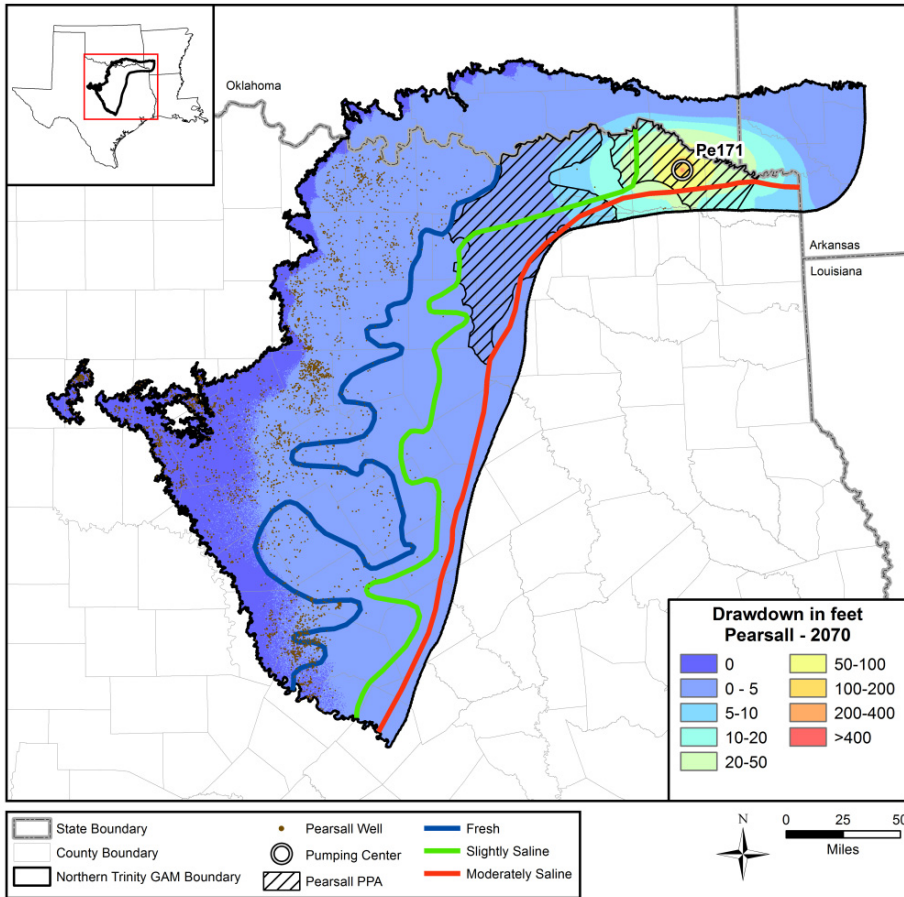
Oklahoma

Pe171

Arkansas
Louisiana

Drawdown in feet
Pearsall - 2070

0
0 - 5
5-10
10-20
20-50
50-100
100-200
200-400
>400

State Boundary
County Boundary
Northern Trinity GAM Boundary
Pearsall Well
Pumping Center
Pearsall PPA
Fresh
Slightly Saline
Moderately Saline

N
0 25 50
Miles